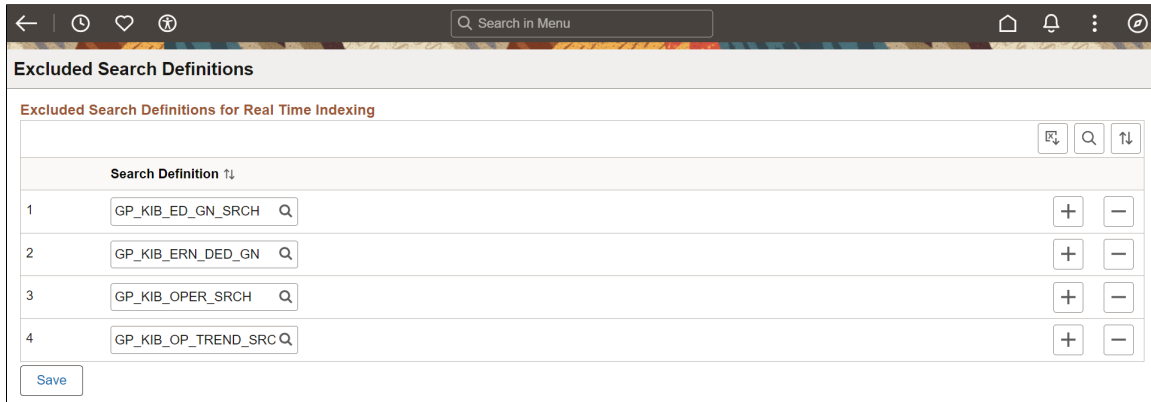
Search in Menu

Excluded Search Definitions

Excluded Search Definitions for Real Time Indexing

| | Search Definition |
|---|---|
| 1 | GP_KIB_ED_GN_SRCH |
| 2 | GP_KIB_ERN_DED_GN |
| 3 | GP_KIB_OPER_SRCH |
| 4 | GP_KIB_OP_TREND_SRC |

Save